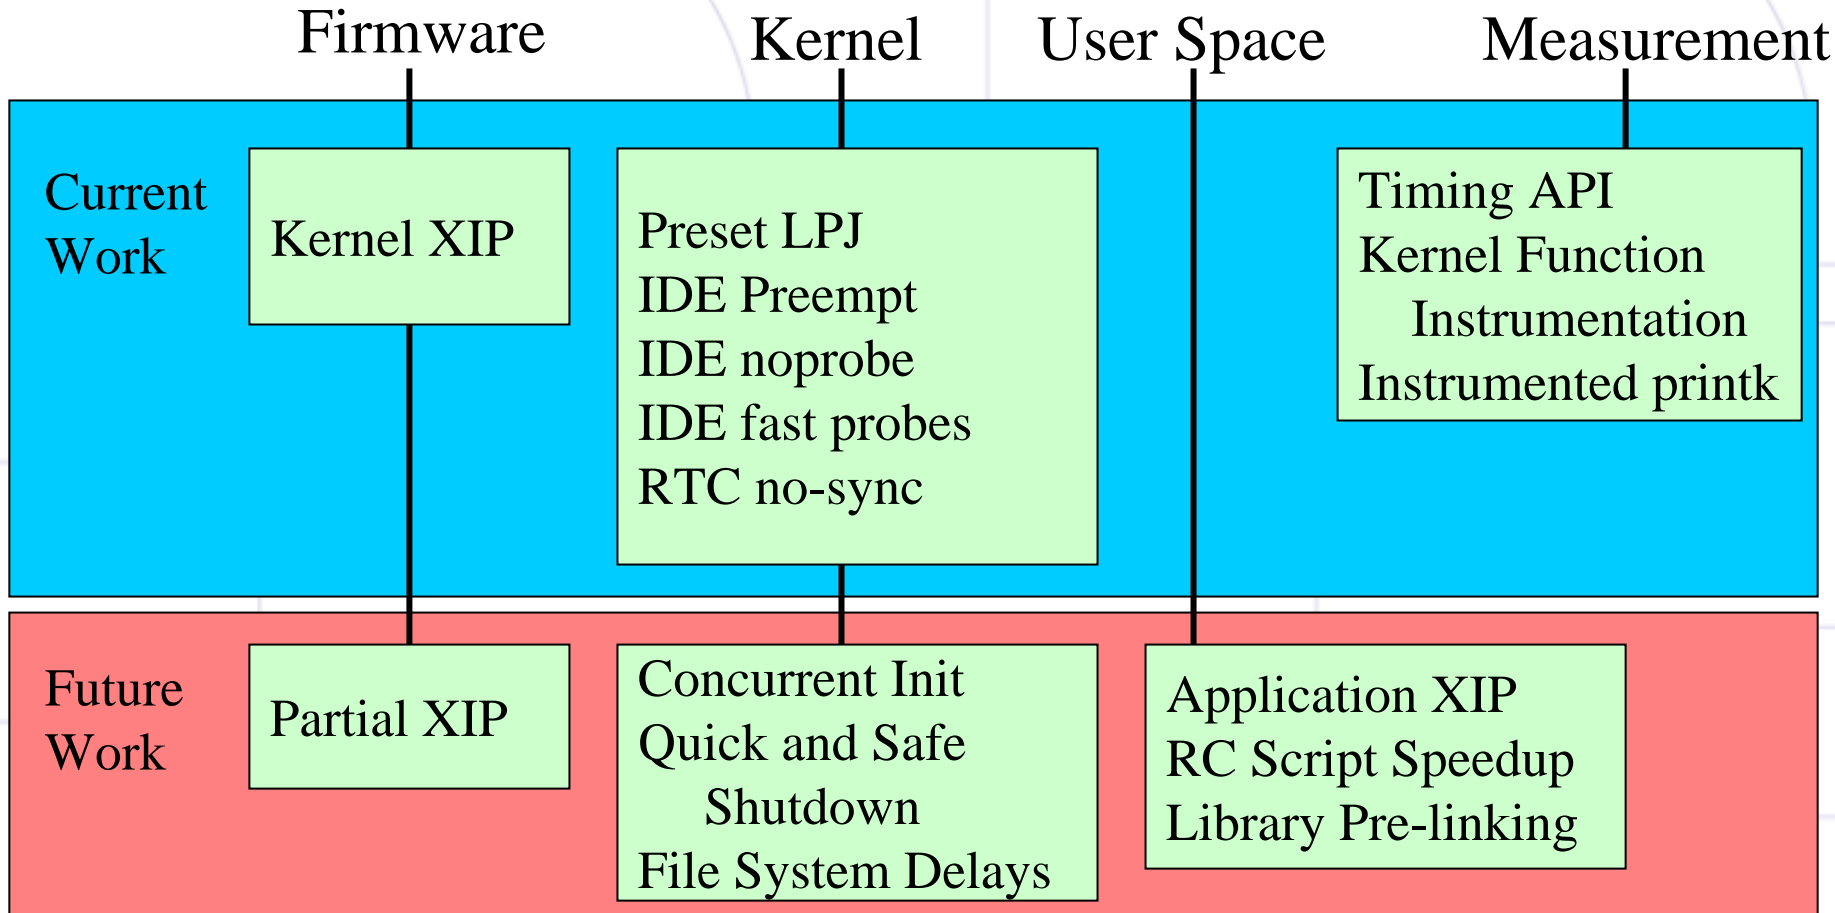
Firmware Kernel User Space Measurement

Current Work

Kernel XIP

Preset LPJ
IDE Preempt
IDE noprobe
IDE fast probes
RTC no-sync

Timing API
Kernel Function Instrumentation
Instrumented printk

Future Work

Partial XIP

Concurrent Init
Quick and Safe Shutdown
File System Delays

Application XIP
RC Script Speedup
Library Pre-linking